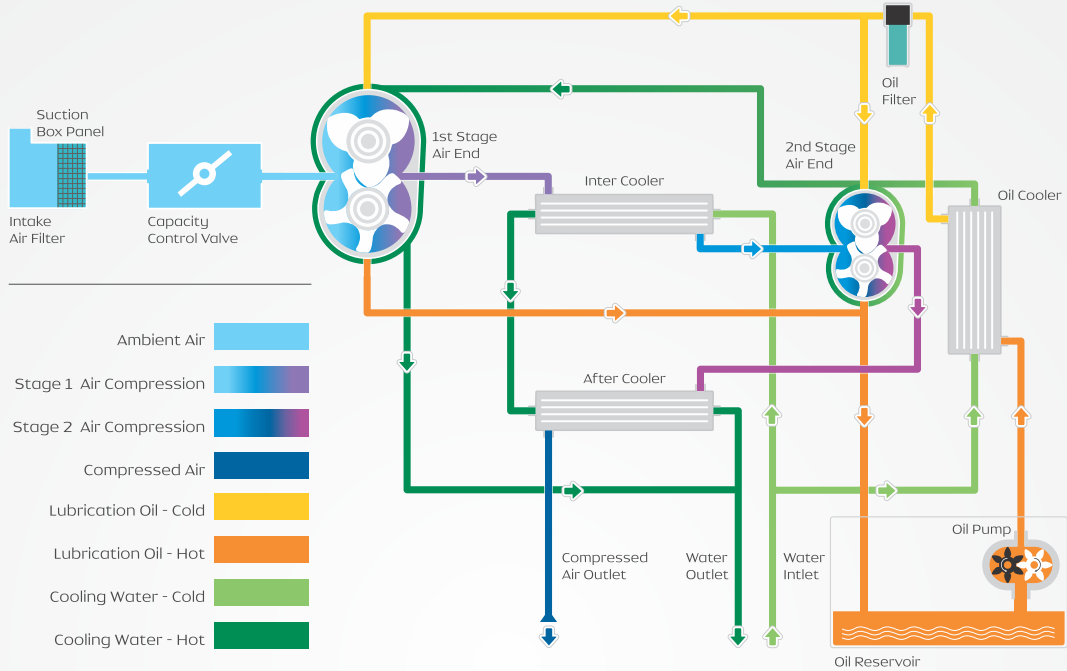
Suction Box Panel

Intake Air Filter

Capacity Control Valve

1st Stage Air End

Inter Cooler

Oil Filter

2nd Stage Air End

Oil Cooler

After Cooler

Ambient Air

Stage 1 Air Compression

Stage 2 Air Compression

Compressed Air

Lubrication Oil - Cold

Lubrication Oil - Hot

Cooling Water - Cold

Cooling Water - Hot

Oil Pump

Compressed Air Outlet

Water Outlet

Water Intlet

Oil Reservoir